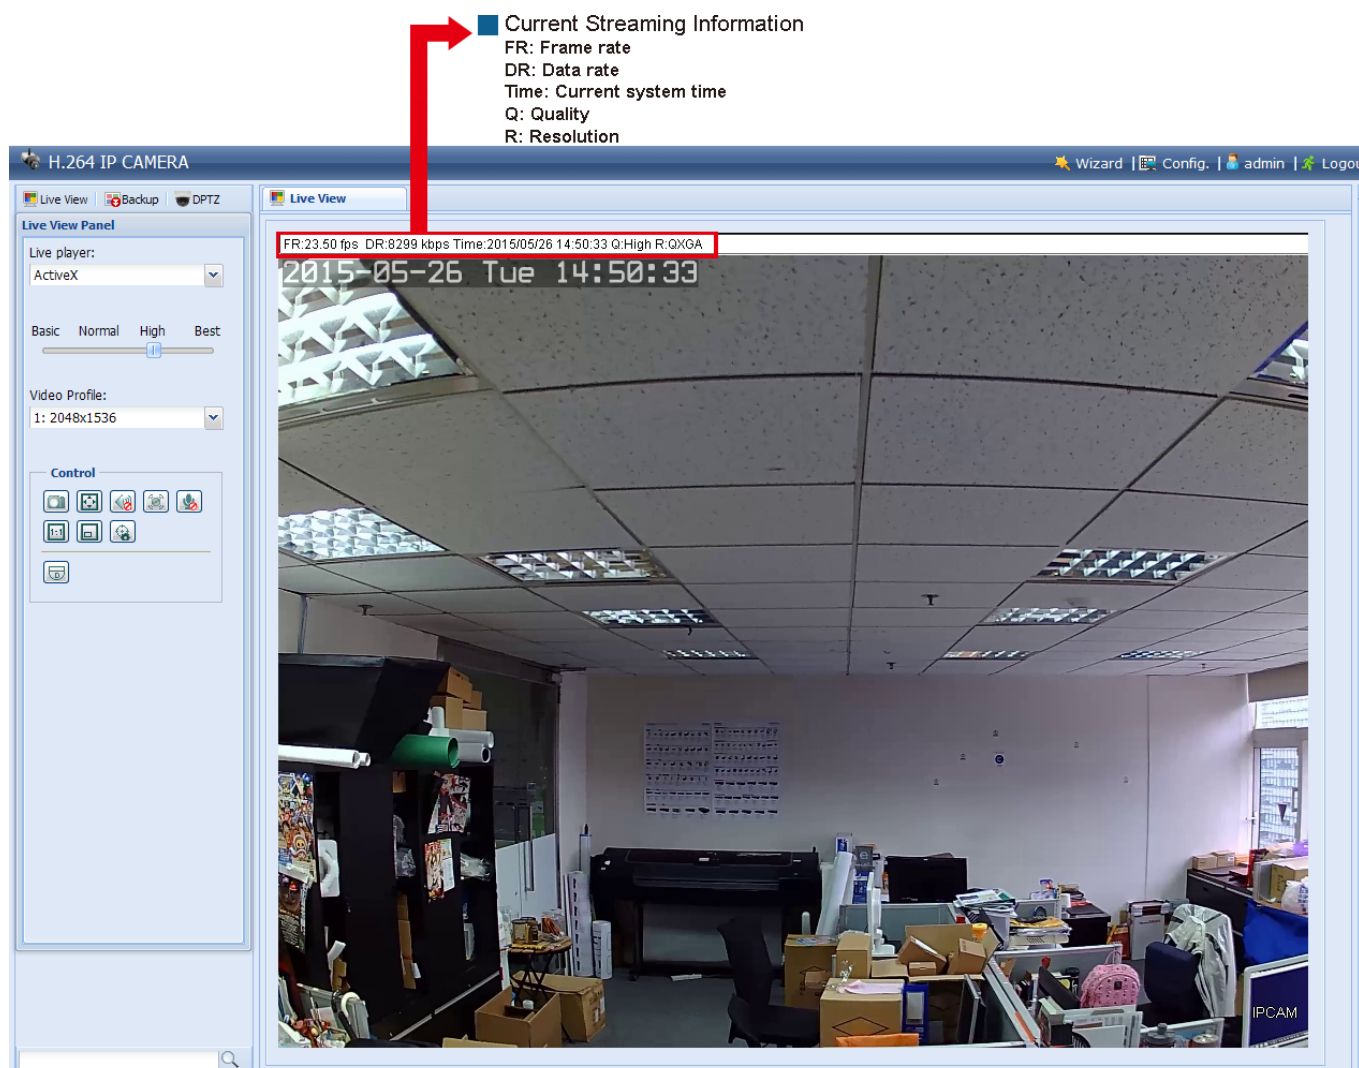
Current Streaming Information
FR: Frame rate
DR: Data rate
Time: Current system time
Q: Quality
R: Resolution

H.264 IP CAMERA

Wizard | Config. | admin | Logou

Live View | Backup | DPTZ

Live View Panel

Live player:
ActiveX

Basic Normal High Best

Video Profile:
1: 2048x1536

Control

Live View

FR:23.50 fps DR:8299 kbps Time:2015/05/26 14:50:33 Q:High R:QXGA

2015-05-26 Tue 14:50:33

IPCAM